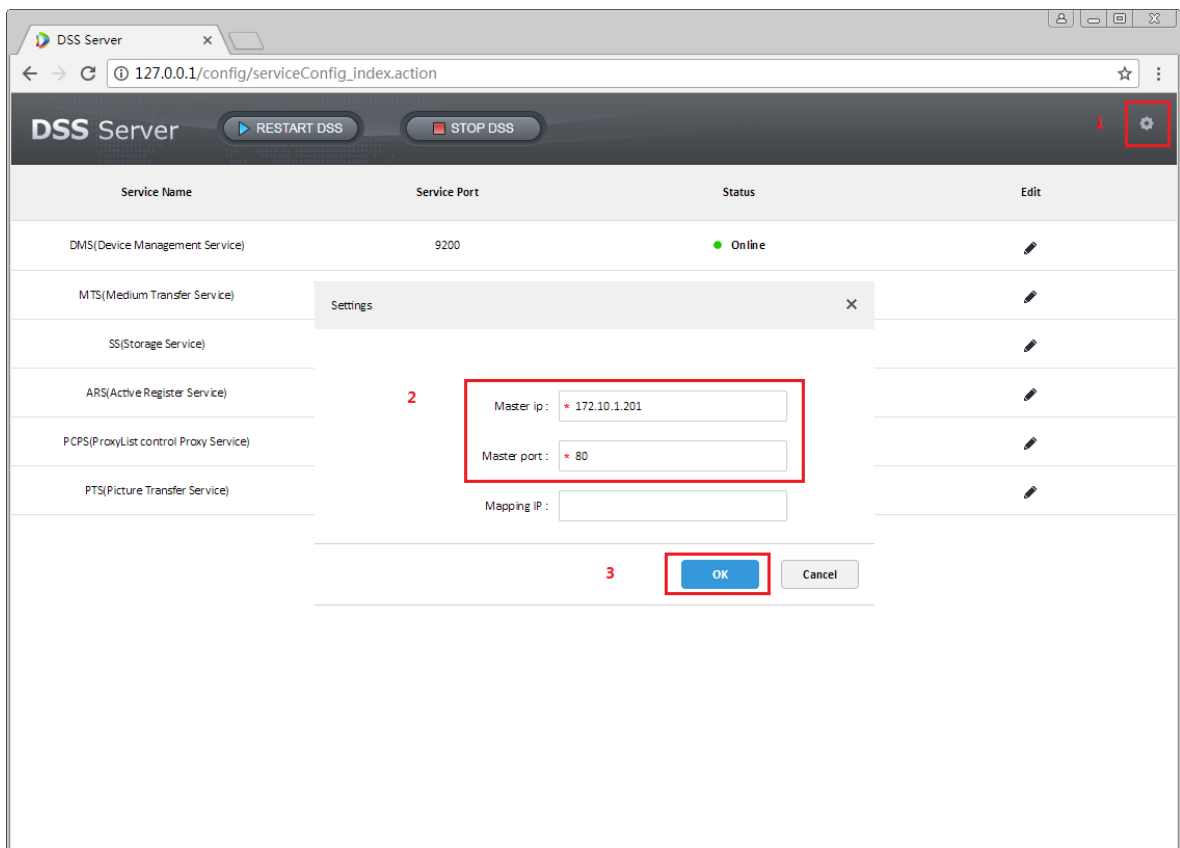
DSS Server ×

127.0.0.1/config/serviceConfig_index.action

DSS Server RESTART DSS STOP DSS 1

| Service Name | Service Port | Status | Edit |
|---|---|---|---|
| DMS(Device Management Service) | 9200 | Online | |
| MTS(Medium Transfer Service) | | | |
| SS(Storage Service) | | | |
| ARS(Active Register Service) | | | |
| PCPS(ProxyList control Proxy Service) | | | |
| PTS(Picture Transfer Service) | | | |

Settings ×

2

Master ip : * 172.10.1.201

Master port : * 80

Mapping IP :

3 OK Cancel